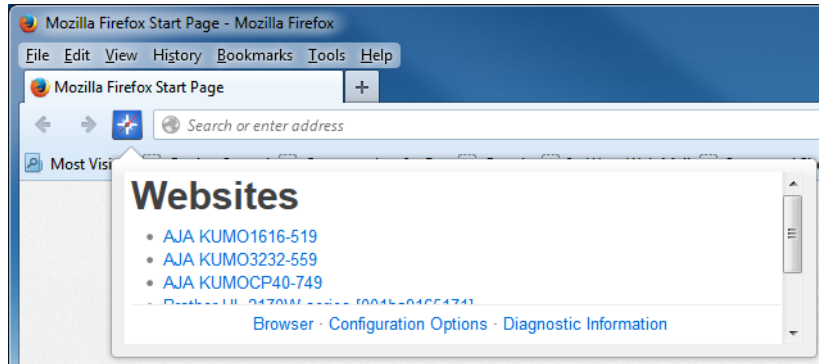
Mozilla Firefox Start Page - Mozilla Firefox

File Edit View History Bookmarks Tools Help

Mozilla Firefox Start Page

+

Search or enter address

Most Visi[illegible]

Websites

- AJA KUMO1616-519
- AJA KUMO3232-559
- AJA KUMOCP40-749
- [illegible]

Browser · Configuration Options · Diagnostic Information